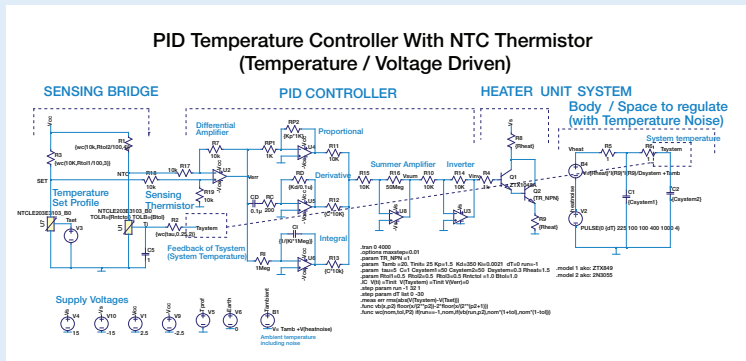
PID Temperature Controller With NTC Thermistor
(Temperature / Voltage Driven)

SENSING BRIDGE

PID CONTROLLER

HEATER UNIT SYSTEM

Body / Space to regulate
(with Temperature Noise)

System temperature

Differential Amplifier

Proportional

Derivative

Integral

Summer Amplifier

Inverter

Temperature Set Profile

Sensing Thermistor

Feedback of Tsystem (System Temperature)

Supply Voltages

Ambient temperature including noise

R1
{wc(10k,Rtol2/100,4)}

R3
{wc(10k,Rtol1/100,3)}

SET

NTC

Tset

NTCLE203E3103_B0

NTCLE203E3103_B0
TOL R={Rntctol} TOLB={Btol}

V3

C5
1

R2
{wc(tau,0.25,2)}

Tsystem

R18
10k

R17
10k

R19
10k

R7
10k

U2

Verr

RP1
1K

RP2
{Kp*1K}

R11
10K

U4

RD
{Kd/0.1u}

CD
0.1p

R20
100

R12
{C*10K}

U5

CI
{1/(Ki*1Meg)}

RI
1Meg

R13
{C*10K}

U6

R15
10K

R16
50Meg

Vsum

R10
10K

R14
10K

Vin

U3

U8

R4
1k

Q1
ZTX849

Q2
2N3055

R8
{Rheat}

R9
{Rheat}

Vheat

B4
V={Rheat}/{(R5+R6)}*Tsystem+Tamb

R5
1

R6
1

C1
{Csystem1}

C2
{Csystem2}

V2
Vheatnoise

PULSE(0 {dT} 225 100 100 400 1000 2 4)

.tran 0 4000
.options maxstep=0.01
.param TR_NPN =1
.param Tamb =20 Tinit=25 Kp=1.5 Kd=350 Ki=0.0021 dT=0 runs=1
.param tau=5 C=1 Csystem1=50 Csystem2=50 Dsystem=0.3 Rheat=1.5
.param Rtol1=0.5 Rtol2=0.5 Rtol3=0.5 Rntctol =1.0 Btol=1.0
.IC V(b) =Tinit V(Tsystem) =Tinit V(Verr)=0
.step param run -1 32 1
.step param dT list 0 -30
.meas err rms(abs(V(Tsystem)-V(Tset)))
.func wb(x,p2) floor(x/(2**p2))-2*floor(x/(2**(p2+1)))
.func wc(nom,tol,P2) if(run==-1,nom,if(wb(run,p2),nom*(1+tol),nom*(1-tol)))

.model 1 ako: ZTX849
.model 2 ako: 2N3055

V4
15

V10
-15

V1
2.5

V9
-2.5

V5

V6

B1
V= Tamb +V(heatnoise)

Vtamb